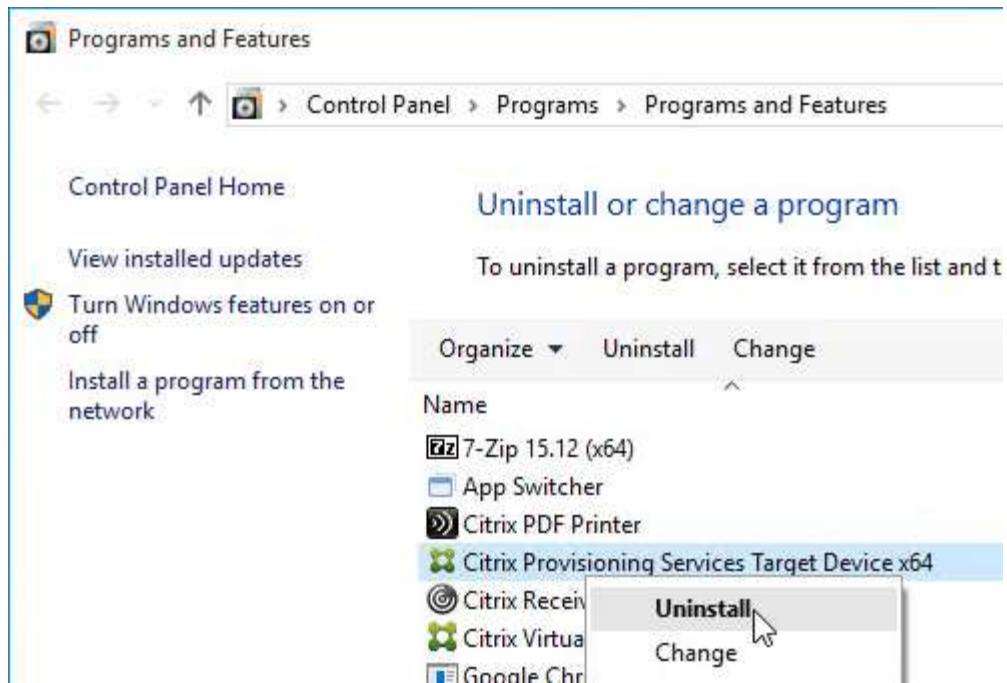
Programs and Features

Control Panel › Programs › Programs and Features

Control Panel Home

View installed updates

Turn Windows features on or off

Install a program from the network

Uninstall or change a program

To uninstall a program, select it from the list and t

Organize ▾ Uninstall Change

Name

7z 7-Zip 15.12 (x64)

App Switcher

Citrix PDF Printer

Citrix Provisioning Services Target Device x64

Citrix Receiv

Citrix Virtua

Google Chr

Uninstall

Change